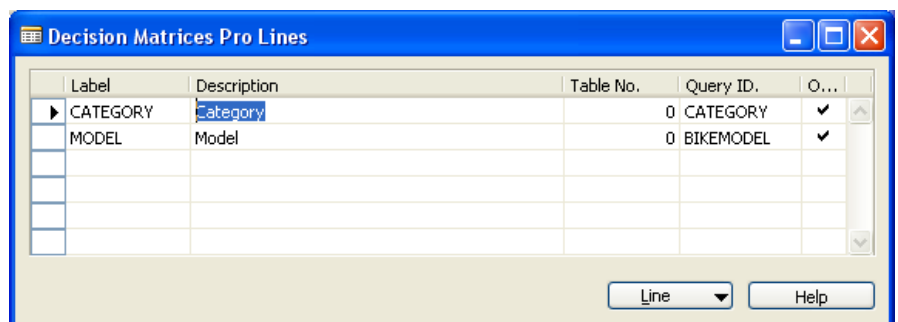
Decision Matrices Pro Lines

| Label | Description | Table No. | Query ID. | O... |
|---|---|---|---|---|
| CATEGORY | Category | 0 | CATEGORY | ✔ |
| MODEL | Model | 0 | BIKEMODEL | ✔ |
| | | | | |
| | | | | |
| | | | | |
| | | | | |

Line ▼ Help